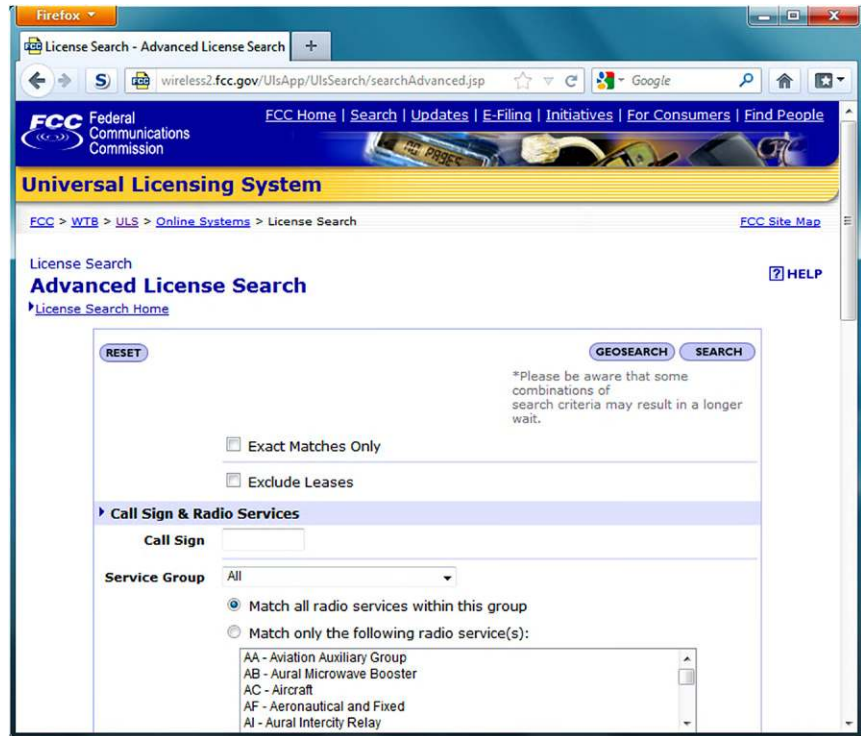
Firefox

License Search - Advanced License Search +

wireless2.fcc.gov/UlsApp/UlsSearch/searchAdvanced.jsp

Google

FCC Federal Communications Commission

FCC Home | Search | Updates | E-Filing | Initiatives | For Consumers | Find People

Universal Licensing System

FCC > WTB > ULS > Online Systems > License Search

FCC Site Map

License Search
Advanced License Search

License Search Home

HELP

RESET

GEOSEARCH SEARCH

*Please be aware that some combinations of search criteria may result in a longer wait.

Exact Matches Only

Exclude Leases

Call Sign & Radio Services

Call Sign

Service Group All

Match all radio services within this group

Match only the following radio service(s):

AA - Aviation Auxiliary Group
AB - Aural Microwave Booster
AC - Aircraft
AF - Aeronautical and Fixed
AI - Aural Intercity Relay